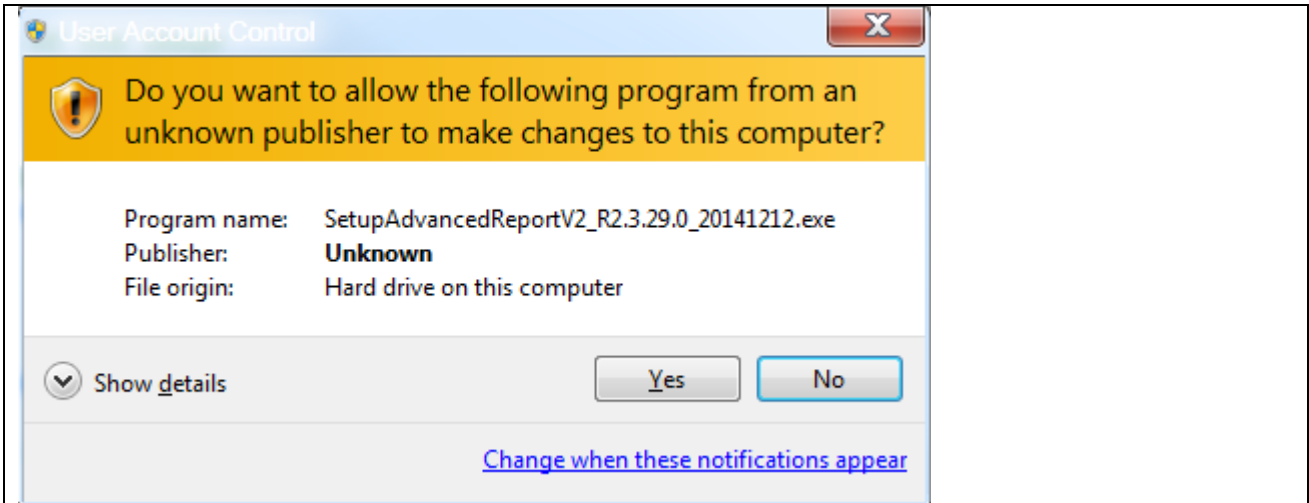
User Account Control

Do you want to allow the following program from an unknown publisher to make changes to this computer?

| | |
|---|---|
| Program name: | SetupAdvancedReportV2_R2.3.29.0_20141212.exe |
| Publisher: | **Unknown** |
| File origin: | Hard drive on this computer |

Show details

Yes

No

Change when these notifications appear